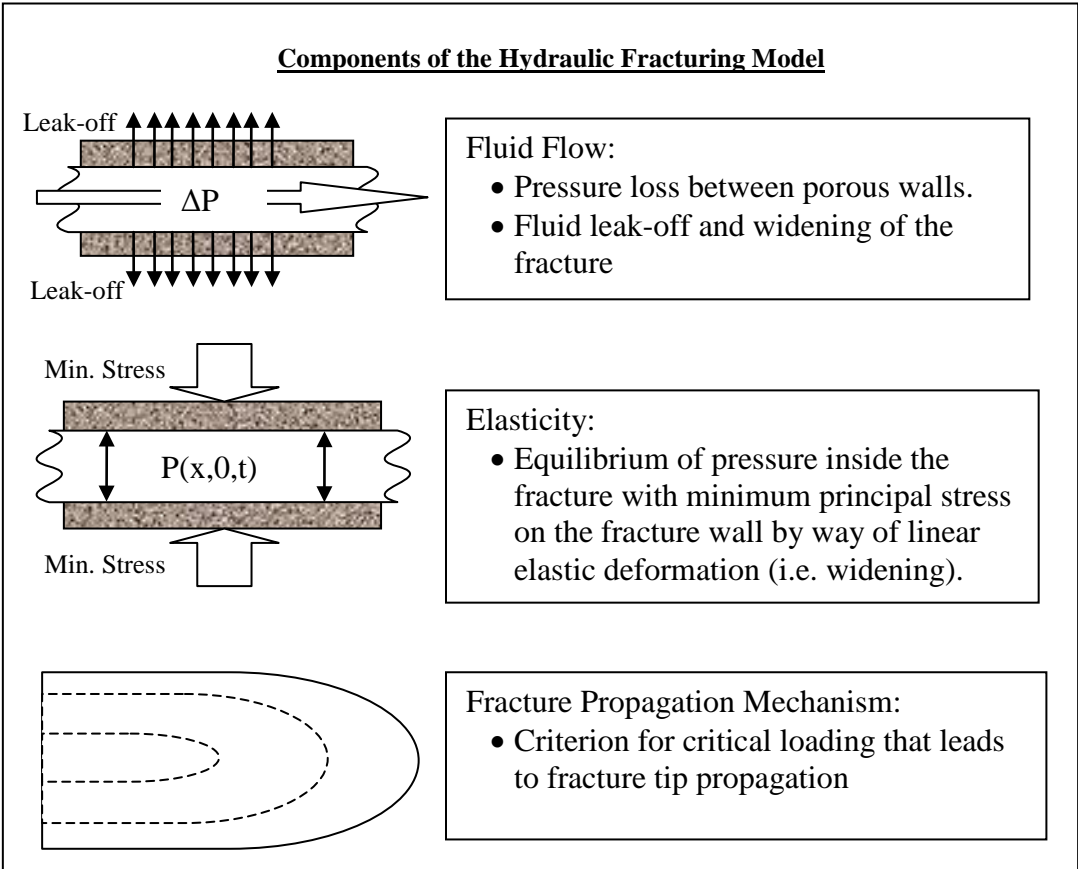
Components of the Hydraulic Fracturing Model

Leak-off

$\Delta P$

Leak-off

Fluid Flow:
• Pressure loss between porous walls.
• Fluid leak-off and widening of the fracture

Min. Stress

P(x,0,t)

Min. Stress

Elasticity:
• Equilibrium of pressure inside the fracture with minimum principal stress on the fracture wall by way of linear elastic deformation (i.e. widening).

Fracture Propagation Mechanism:
• Criterion for critical loading that leads to fracture tip propagation